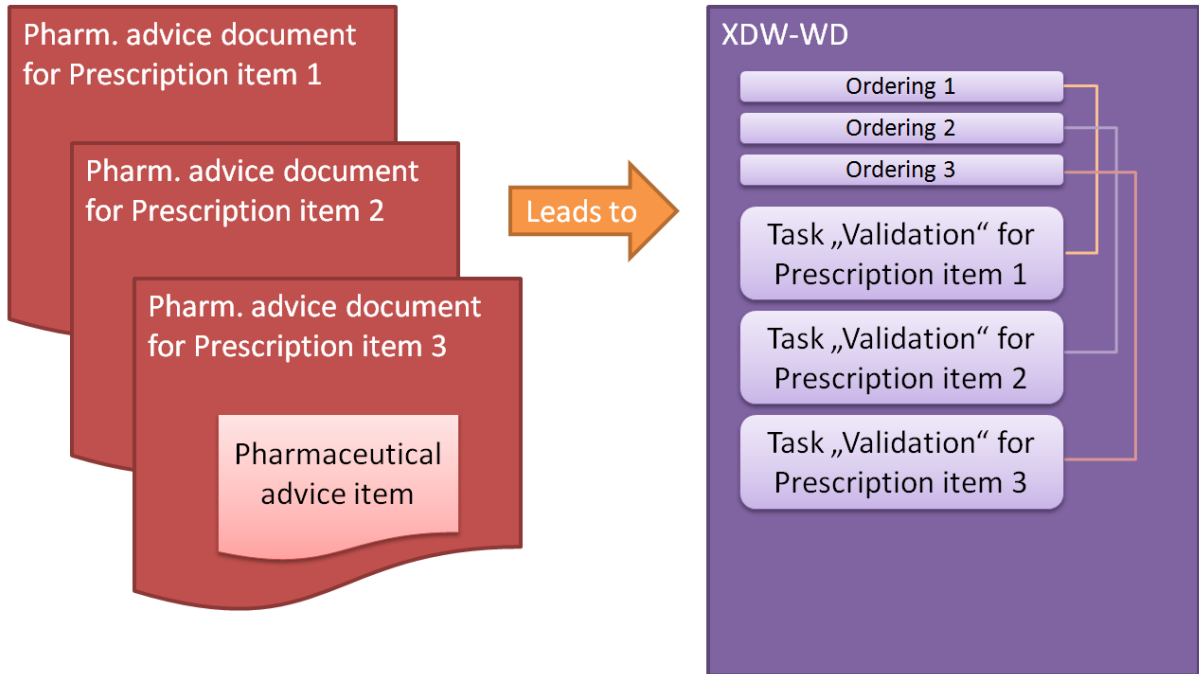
Pharm. advice document for Prescription item 1

Pharm. advice document for Prescription item 2

Pharm. advice document for Prescription item 3

Pharmaceutical advice item

Leads to

XDW-WD

Ordering 1

Ordering 2

Ordering 3

Task „Validation“ for Prescription item 1

Task „Validation“ for Prescription item 2

Task „Validation“ for Prescription item 3